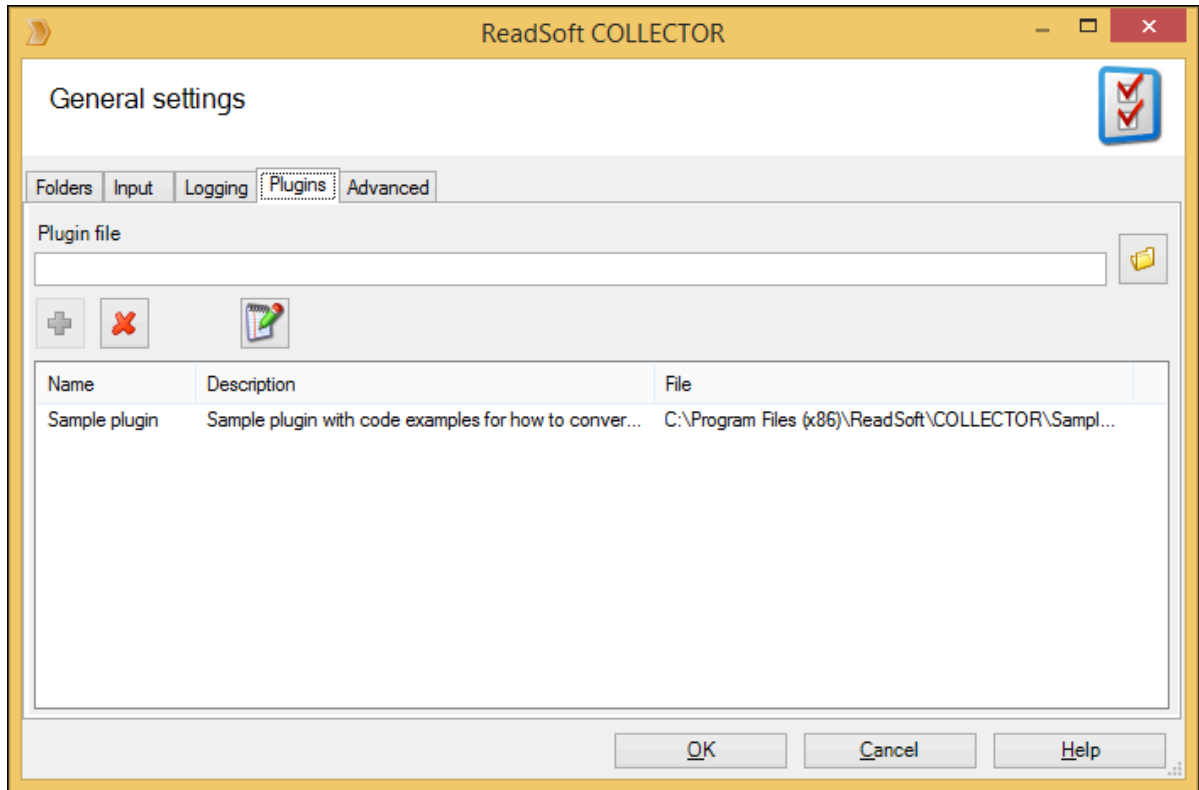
ReadSoft COLLECTOR

General settings

Folders | Input | Logging | Plugins | Advanced

Plugin file

| Name | Description | File |
|---|---|---|
| Sample plugin | Sample plugin with code examples for how to conver... | C:\Program Files (x86)\ReadSoft\COLLECTOR\Sampl... |

OK Cancel Help